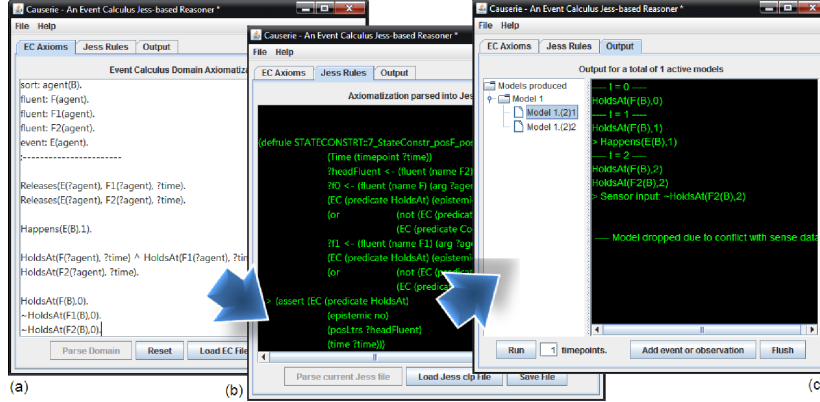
Causerie - An Event Calculus Jess-based Reasoner *
File Help
EC Axioms | Jess Rules | Output
Event Calculus Domain Axiomatiz
sort: agent(B).
fluent: F(agent).
fluent: F1(agent).
fluent: F2(agent).
event: E(agent).
;-----------------------

Releases(E(?agent), F1(?agent), ?time).
Releases(E(?agent), F2(?agent), ?time).

Happens(E(B),1).

HoldsAt(F(?agent), ?time} ^ HoldsAt(F1(?agent), ?ti
HoldsAt(F2(?agent), ?time).

HoldsAt(F(B),0).
~HoldsAt(F1(B),0).
~HoldsAt(F2(B),0).
Parse Domain | Reset | Load EC File
(a)

Causerie - An Event Calculus Jess-based Reasoner *
File Help
EC Axioms | Jess Rules | Output
Axiomatization parsed into Jess
(defrule STATECONSTR::7_StateConstr_posF_pos
(Time (timepoint ?time))
?headFluent <- (fluent (name F2
?f0 <- (fluent (name F) (arg ?age
(EC (predicate HoldsAt) (epistemi
(or (not (EC (predicat
(EC (predicate Co
?f1 <- (fluent (name F1) (arg ?ag
(EC (predicate HoldsAt) (epistemi
(or (not (EC (predica
(EC (predicat
=> (assert (EC (predicate HoldsAt)
(epistemic no)
(posLtrs ?headFluent)
(time ?time))
Parse current Jess file | Load Jess clp File | Save File
(b)

Causerie - An Event Calculus Jess-based Reasoner *
File Help
EC Axioms | Jess Rules | Output
Output for a total of 1 active models
Models produced
Model 1
Model 1.(2)1
Model 1.(2)2
---- t = 0 ----
HoldsAt(F(B),0)
---- t = 1 ----
HoldsAt(F(B),1)
> Happens(E(B),1)
---- t = 2 ----
HoldsAt(F(B),2)
HoldsAt(F2(B),2)
> Sensor input: ~HoldsAt(F2(B),2)

---- Model dropped due to conflict with sense data
Run | 1 | timepoints. | Add event or observation | Flush
(c